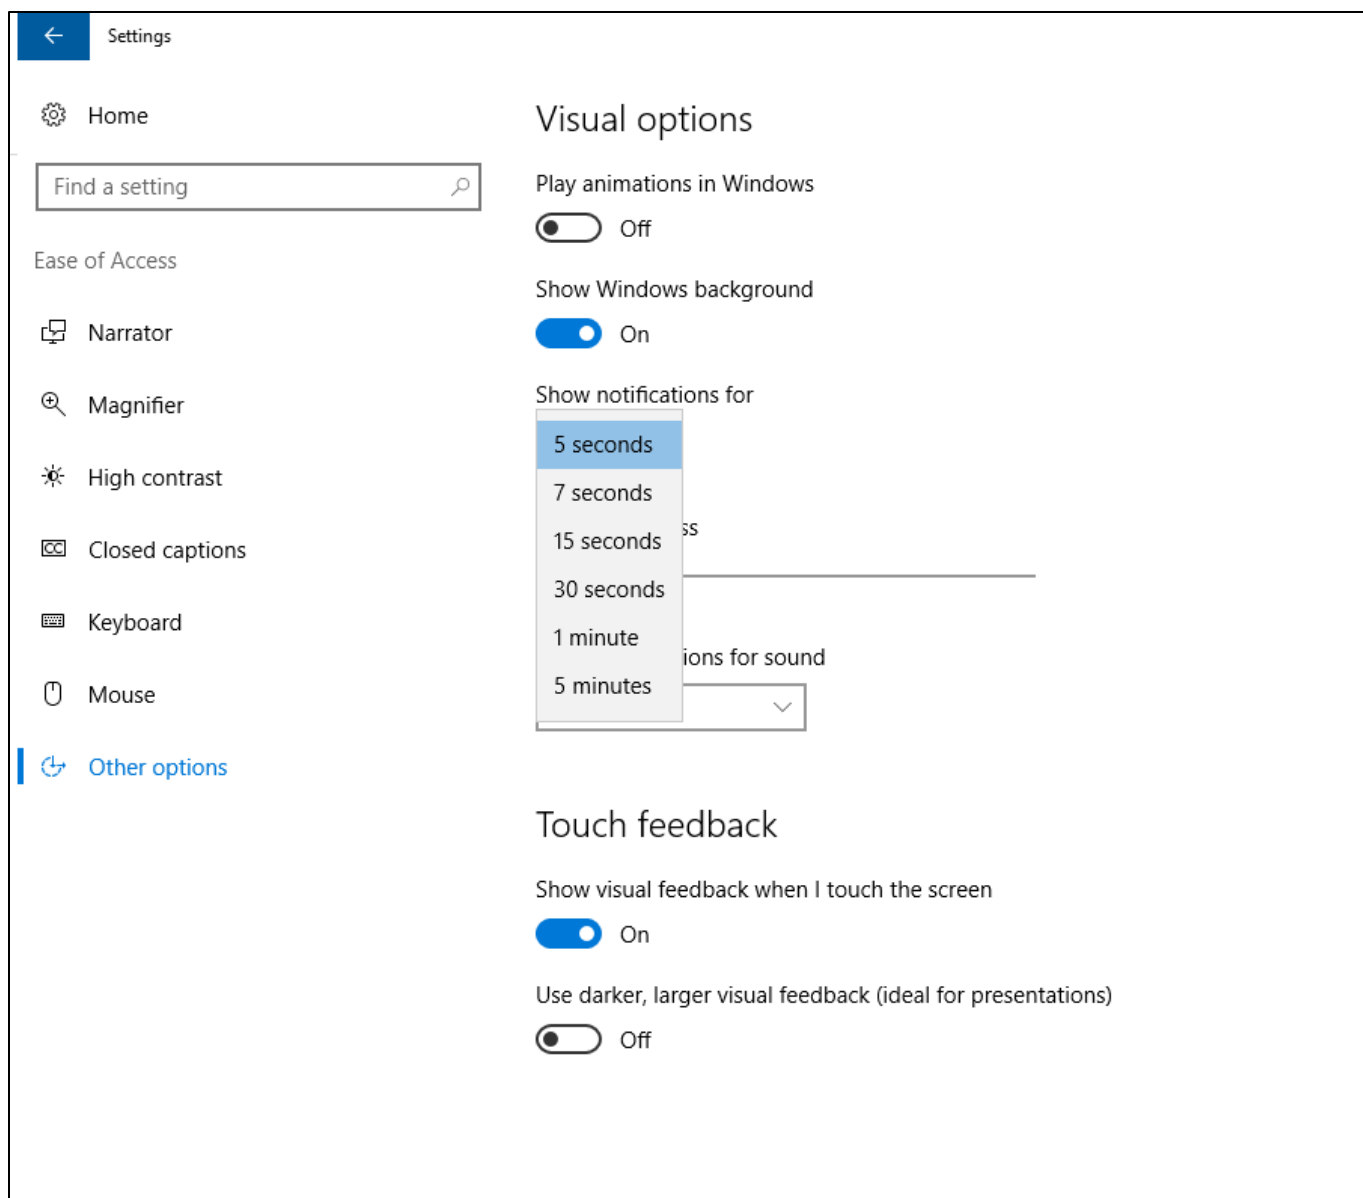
Settings

Home

Find a setting

Ease of Access

Narrator

Magnifier

High contrast

Closed captions

Keyboard

Mouse

Other options

Visual options

Play animations in Windows

Off

Show Windows background

On

Show notifications for

5 seconds

7 seconds

15 seconds

30 seconds

1 minute

5 minutes

ss

ions for sound

Touch feedback

Show visual feedback when I touch the screen

On

Use darker, larger visual feedback (ideal for presentations)

Off